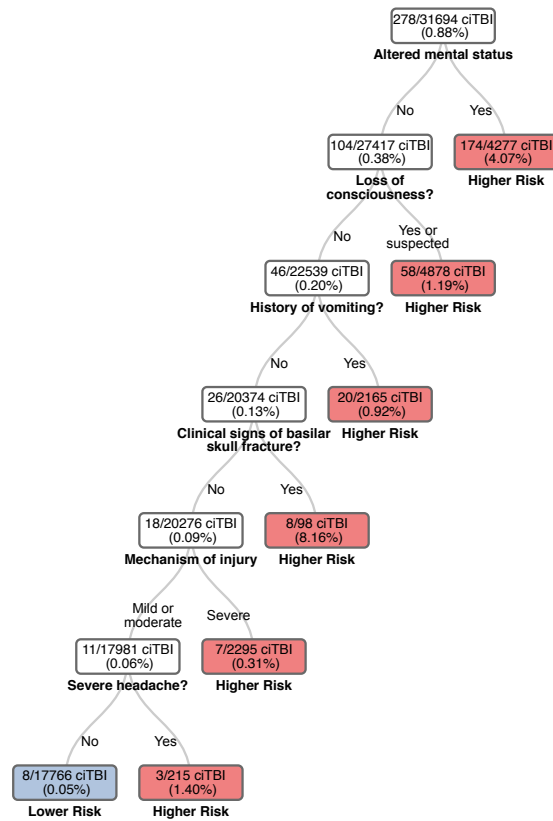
278/31694 ciTBI
(0.88%)
Altered mental status

No

Yes

104/27417 ciTBI
(0.38%)
Loss of consciousness?

174/4277 ciTBI
(4.07%)
Higher Risk

No

Yes or suspected

46/22539 ciTBI
(0.20%)
History of vomiting?

58/4878 ciTBI
(1.19%)
Higher Risk

No

Yes

26/20374 ciTBI
(0.13%)
Clinical signs of basilar skull fracture?

20/2165 ciTBI
(0.92%)
Higher Risk

No

Yes

18/20276 ciTBI
(0.09%)
Mechanism of injury

8/98 ciTBI
(8.16%)
Higher Risk

Mild or moderate

Severe

11/17981 ciTBI
(0.06%)
Severe headache?

7/2295 ciTBI
(0.31%)
Higher Risk

No

Yes

8/17766 ciTBI
(0.05%)
Lower Risk

3/215 ciTBI
(1.40%)
Higher Risk